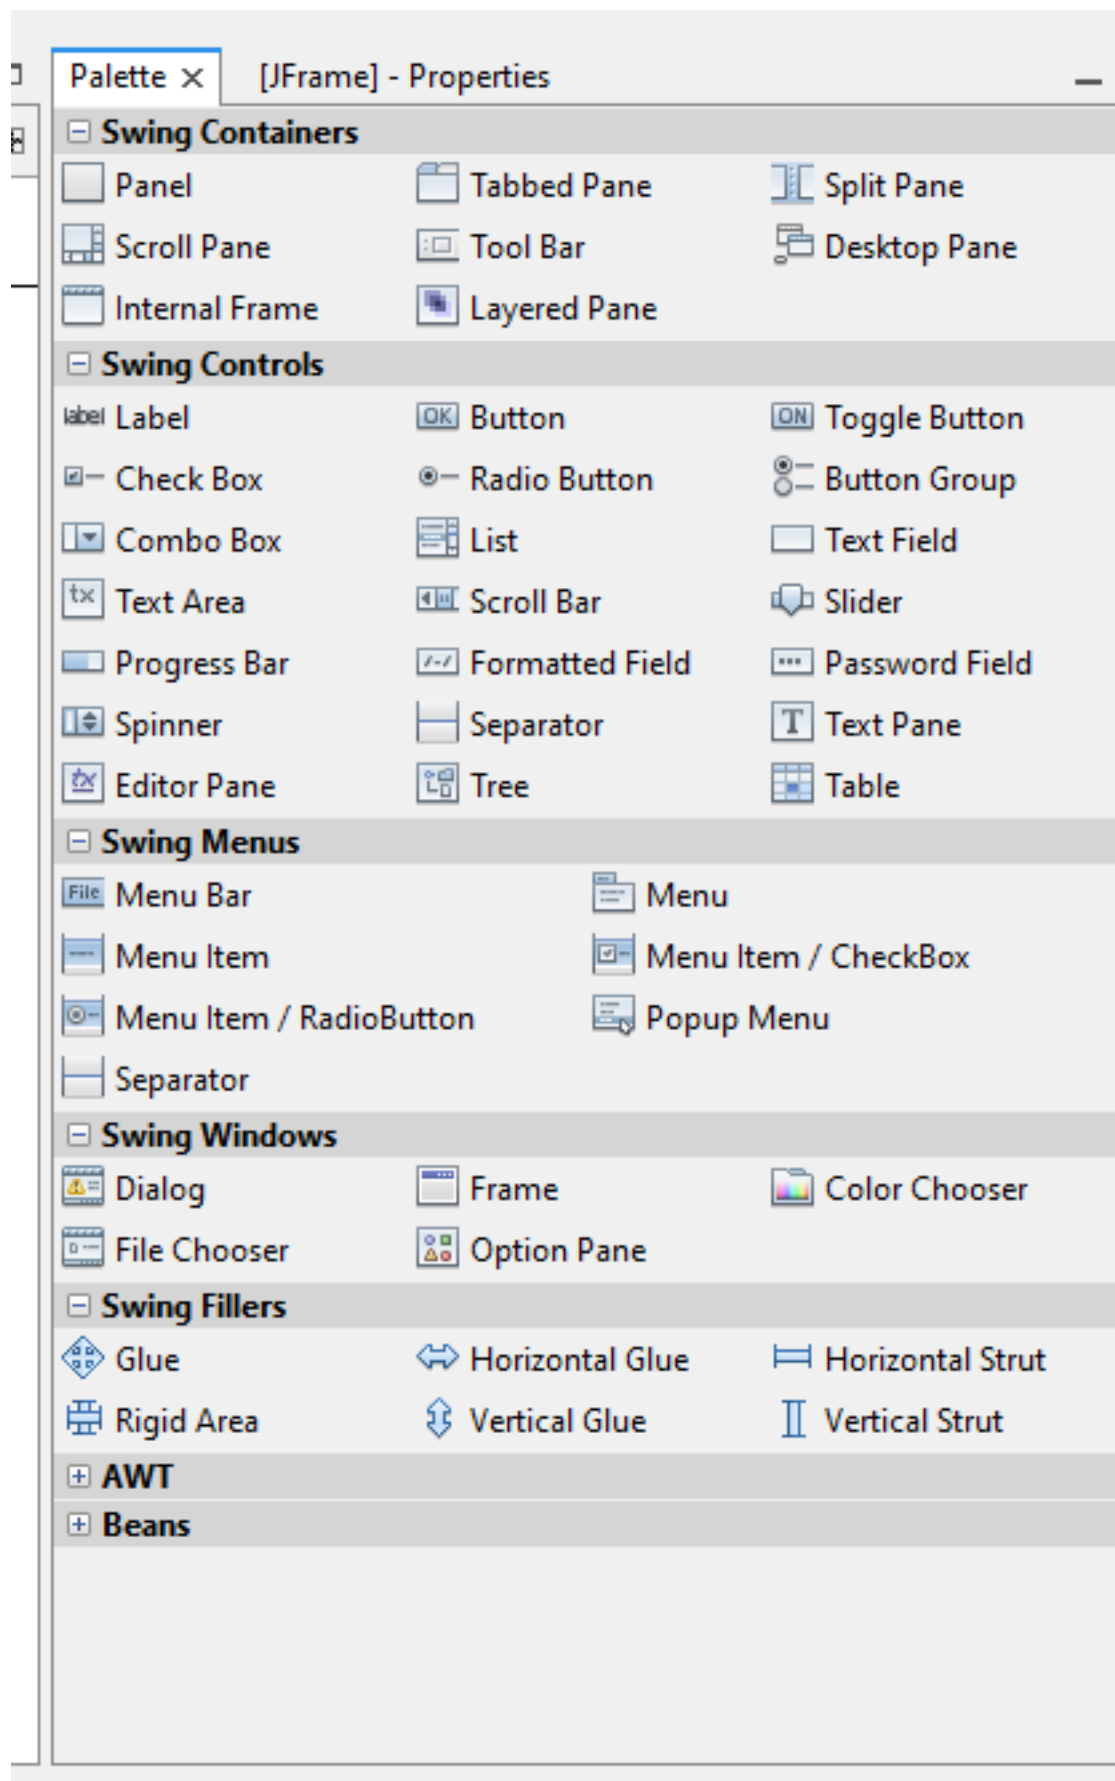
Palette × [JFrame] - Properties

Swing Containers

Panel
Tabbed Pane
Split Pane
Scroll Pane
Tool Bar
Desktop Pane
Internal Frame
Layered Pane

Swing Controls

label Label
OK Button
ON Toggle Button
Check Box
Radio Button
Button Group
Combo Box
List
Text Field
tx Text Area
Scroll Bar
Slider
Progress Bar
Formatted Field
Password Field
Spinner
Separator
T Text Pane
Editor Pane
Tree
Table

Swing Menus

File Menu Bar
Menu
Menu Item
Menu Item / CheckBox
Menu Item / RadioButton
Popup Menu
Separator

Swing Windows

Dialog
Frame
Color Chooser
File Chooser
Option Pane

Swing Fillers

Glue
Horizontal Glue
Horizontal Strut
Rigid Area
Vertical Glue
Vertical Strut

AWT

Beans